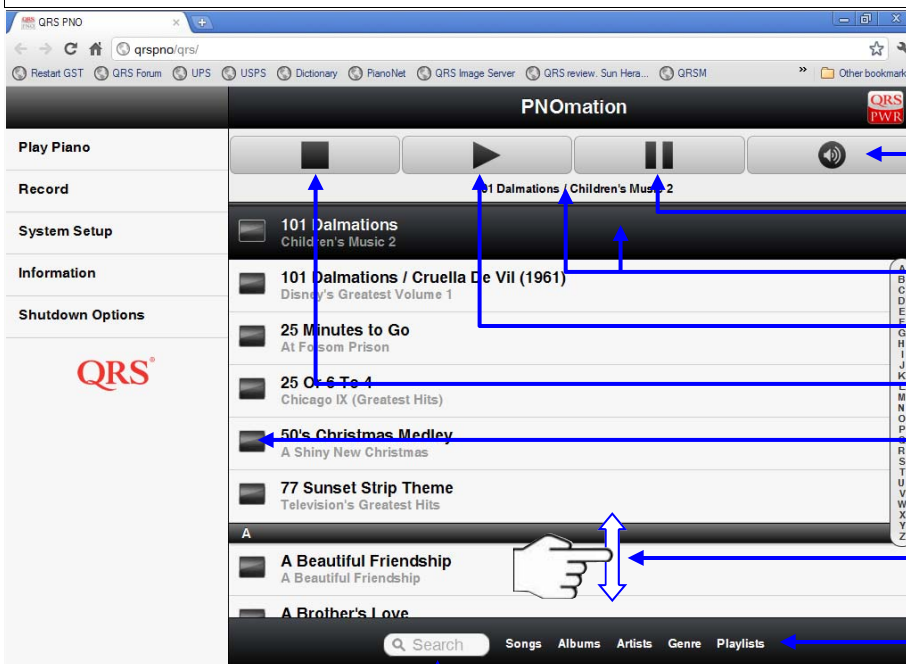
QRS PNO

qrspno/qrs/

Restart GST QRS Forum UPS USPS Dictionary PianoNet QRS Image Server QRS review. Sun Hera... QRSM » Other bookmark

PNOmation

QRS PWR

Play Piano

Record

System Setup

Information

Shutdown Options

QRS

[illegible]01 Dalmations / Children's Mus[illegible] 2

101 Dalmations
Children's Music 2

101 Dalmations / Cruella De Vil (1961)
Disney's Greatest Volume 1

25 Minutes to Go
At Folsom Prison

25 Or 6 To 4
Chicago IX (Greatest Hits)

50's Christmas Medley
A Shiny New Christmas

77 Sunset Strip Theme
Television's Greatest Hits

A

A Beautiful Friendship
A Beautiful Friendship

A Brother's Love

A B C D E F G H I J K L M N O P Q R S T U V W X Y Z

Search Songs Albums Artists Genre Playlists